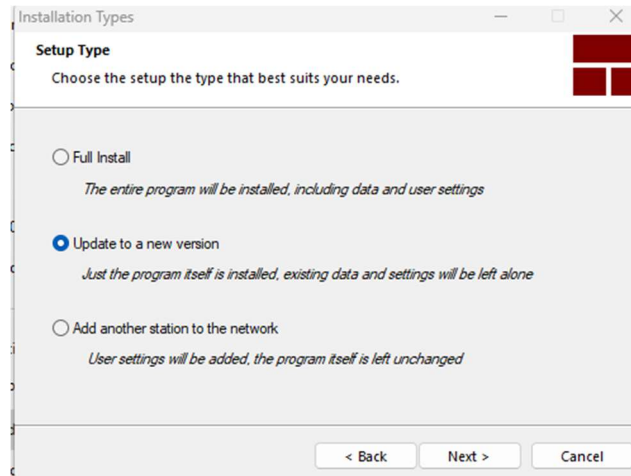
Installation Types

Setup Type

Choose the setup the type that best suits your needs.

Full Install

The entire program will be installed, including data and user settings

Update to a new version

Just the program itself is installed, existing data and settings will be left alone

Add another station to the network

User settings will be added, the program itself is left unchanged

< Back

Next >

Cancel